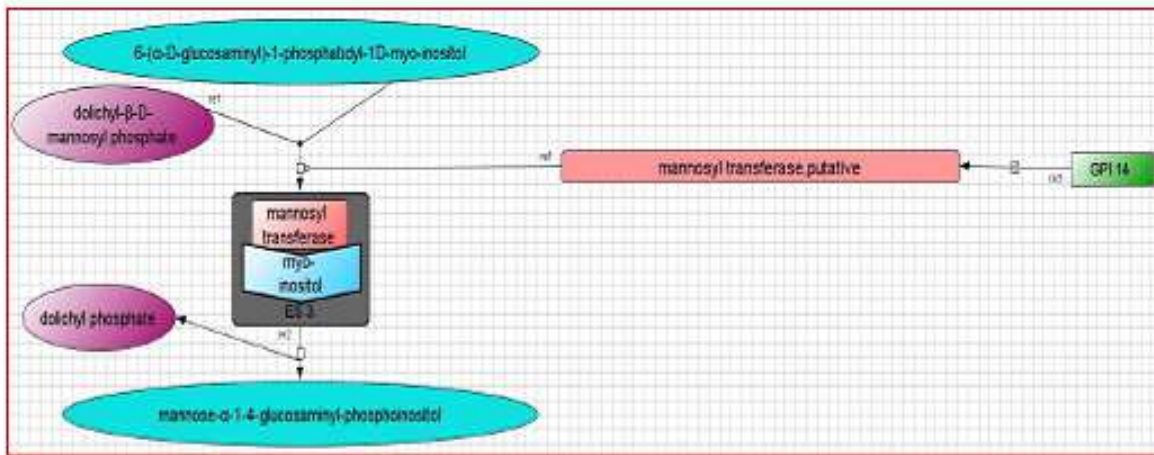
6-(α-D-glucosaminyl)-1-phosphatidyl-1D-myo-inositol

dolichyl-β-D-mannosyl phosphate

ref

ref

mannosyl transferase putative

ref

GPI 14

mannosyl transferase

myo-inositol

ES 3

dolichyl phosphate

ref

mannose-α-1-4-glucosaminyl-phosphoinositol